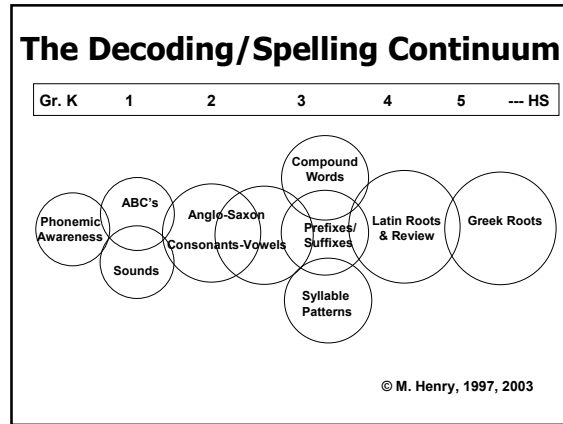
The Decoding/Spelling Continuum

Gr. K 1 2 3 4 5 --- HS

Phonemic Awareness

ABC's

Sounds

Anglo-Saxon

Consonants-Vowels

Compound Words

Prefixes/ Suffixes

Syllable Patterns

Latin Roots & Review

Greek Roots

© M. Henry, 1997, 2003